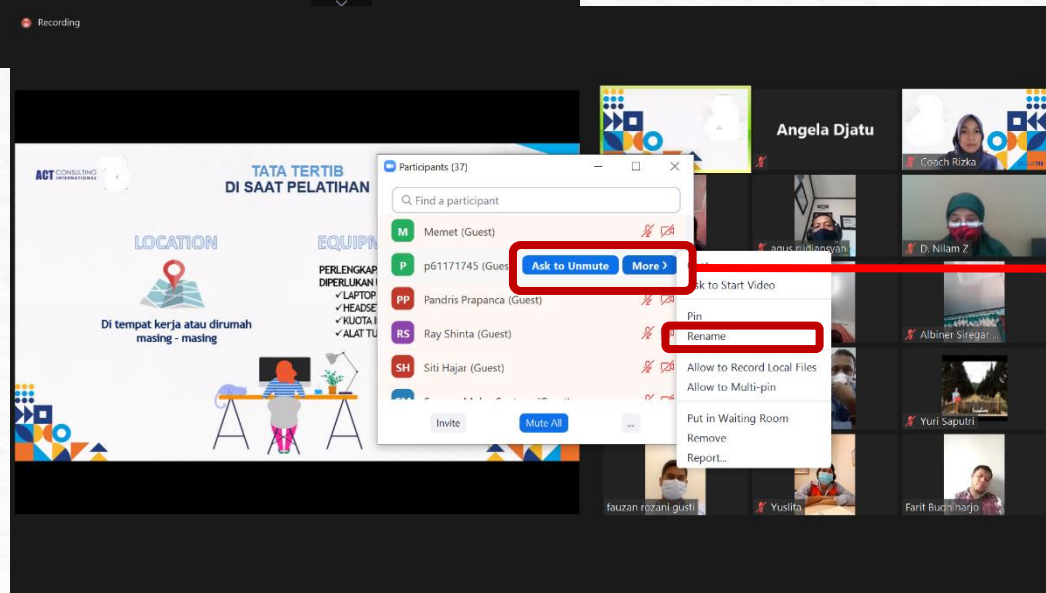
Recording

ACT CONSULTING INTERNATIONAL

TATA TERTIB
DI SAAT PELATIHAN

LOCATION

Di tempat kerja atau dirumah masing - masing

EQUIPM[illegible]

PERLENGKAP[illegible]
DIPERLUKAN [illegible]
✓LAPTOP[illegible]
✓HEADSE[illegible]
✓KUOTA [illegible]
✓ALAT TU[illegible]

Participants (37)

Find a participant

M Memet (Guest)
P p61171745 (Guest) Ask to Unmute More ›
PP Pandris Prapanca (Guest)
RS Ray Shinta (Guest)
SH Siti Hajar (Guest)

Invite Mute All ...

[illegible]
Ask to Start Video
Pin
Rename
Allow to Record Local Files
Allow to Multi-pin
Put in Waiting Room
Remove
Report...

Angela Djatu
Coach Rizka
agus rudiansyah
D. Nilam Z
Albiner Siregar ...
Yuri Saputri
fauzan rozani gusti
Yuslita
Farit Budiharjo